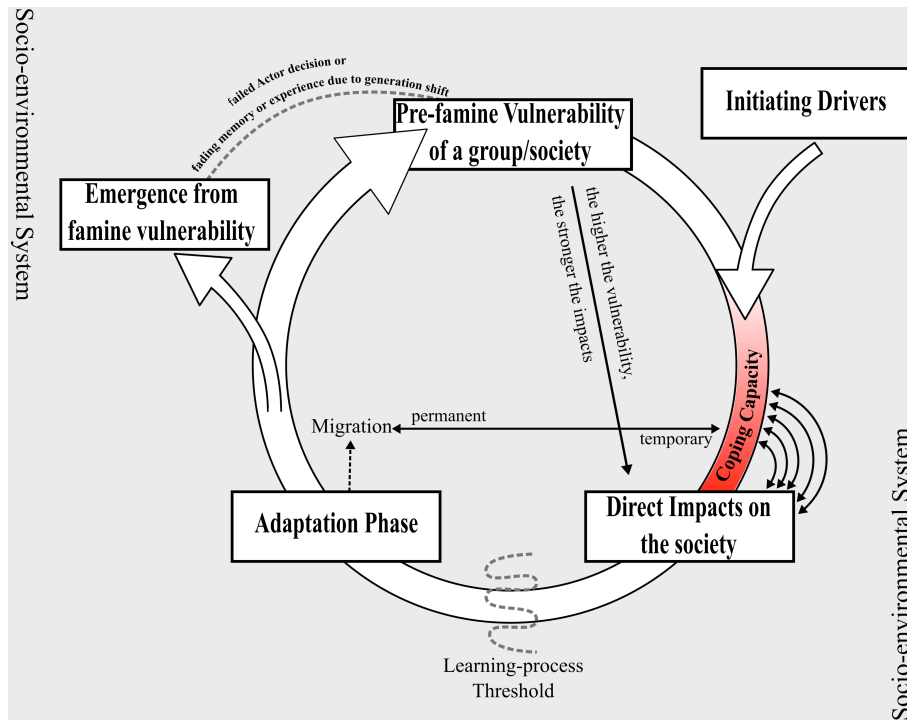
Socio-environmental System

failed Actor decision or
fading memory or experience due to generation shift

Pre-famine Vulnerability of a group/society

Initiating Drivers

Emergence from famine vulnerability

the higher the vulnerability, the stronger the impacts

Coping Capacity

Migration

permanent

temporary

Adaptation Phase

Direct Impacts on the society

Learning-process Threshold

Socio-environmental System